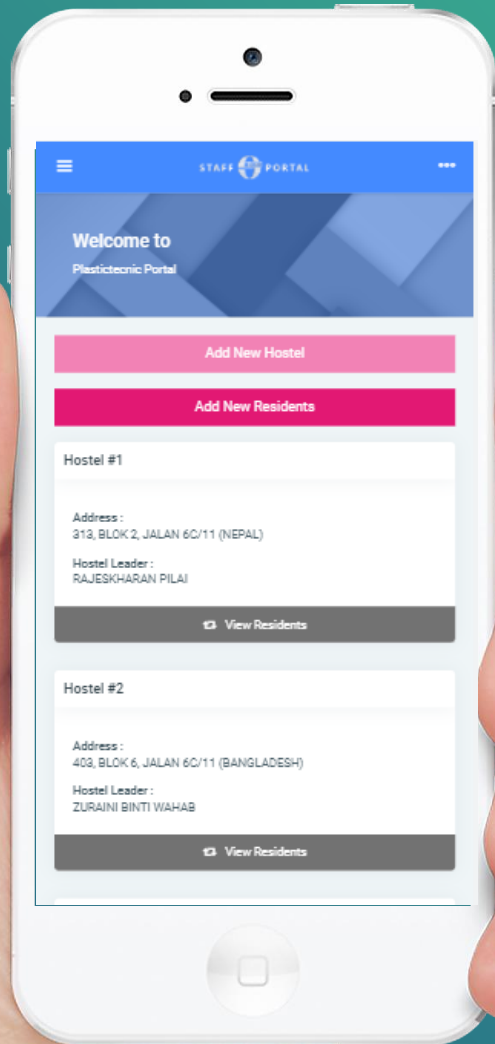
STAFF PORTAL

Welcome to

Plastictecnic Portal

Add New Hostel

Add New Residents

Hostel #1

Address :
313, BLOK 2, JALAN 6C/11 (NEPAL)

Hostel Leader :
RAJESKHARAN PILAI

View Residents

Hostel #2

Address :
403, BLOK 6, JALAN 6C/11 (BANGLADESH)

Hostel Leader :
ZURAINI BINTI WAHAB

View Residents